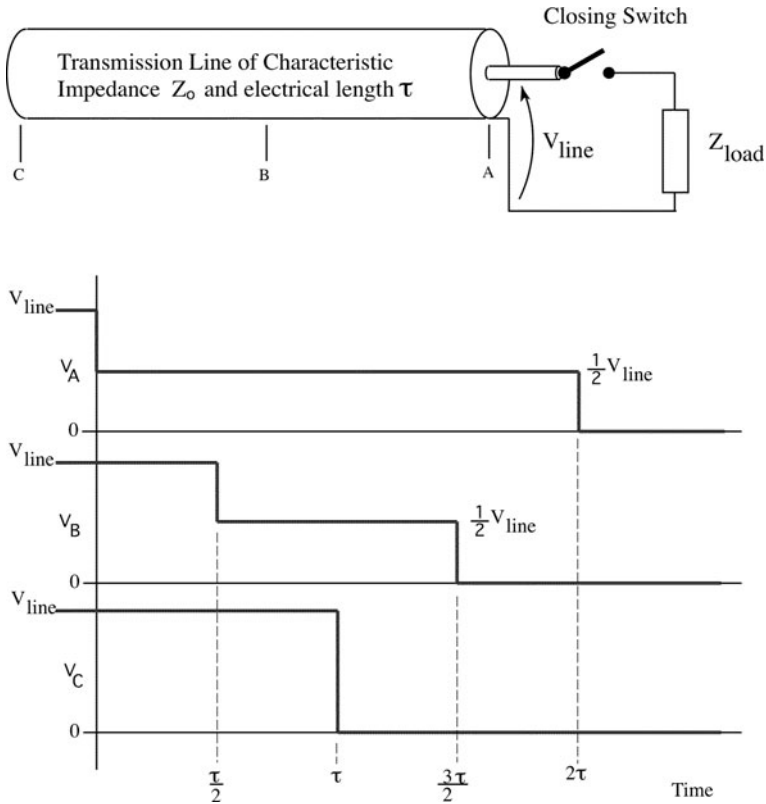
Closing Switch

Transmission Line of Characteristic Impedance $Z_o$ and electrical length $\tau$

C

B

A

$V_{line}$

$Z_{load}$

$V_{line}$

$V_A$

$\frac{1}{2}V_{line}$

0

$V_{line}$

$V_B$

$\frac{1}{2}V_{line}$

0

$V_{line}$

$V_C$

0

$\frac{\tau}{2}$

$\tau$

$\frac{3\tau}{2}$

$2\tau$

Time